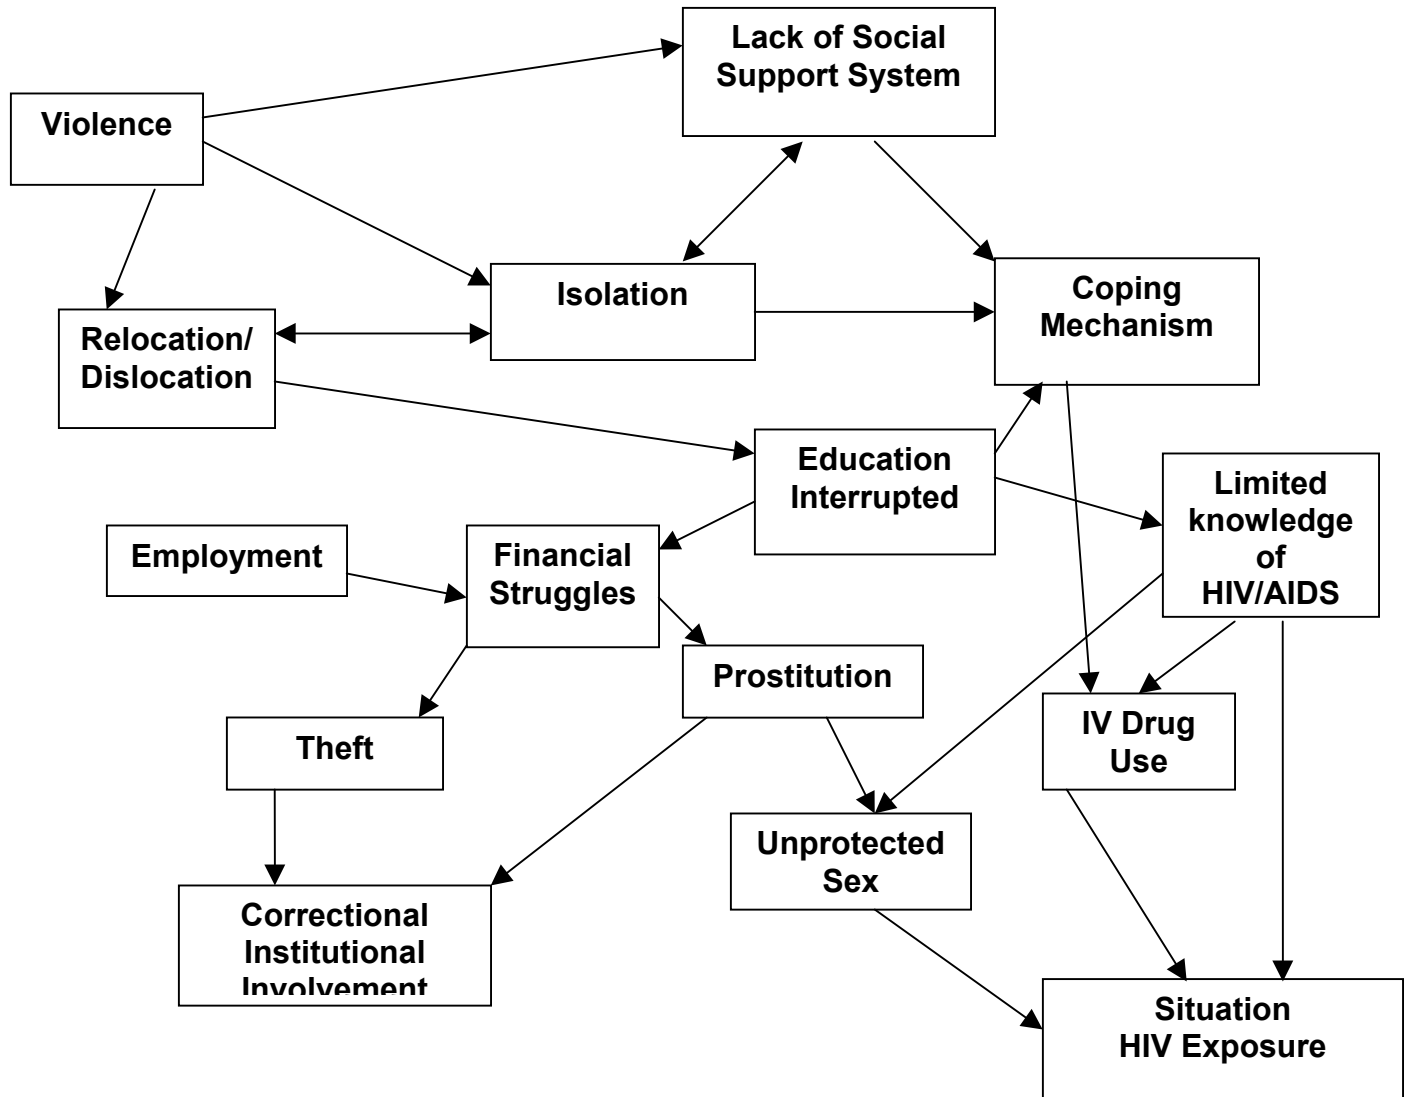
Lack of Social Support System

Violence

Isolation

Coping Mechanism

Relocation/ Dislocation

Education Interrupted

Limited knowledge of HIV/AIDS

Employment

Financial Struggles

Prostitution

Theft

IV Drug Use

Unprotected Sex

Correctional Institutional Involvement

Situation HIV Exposure